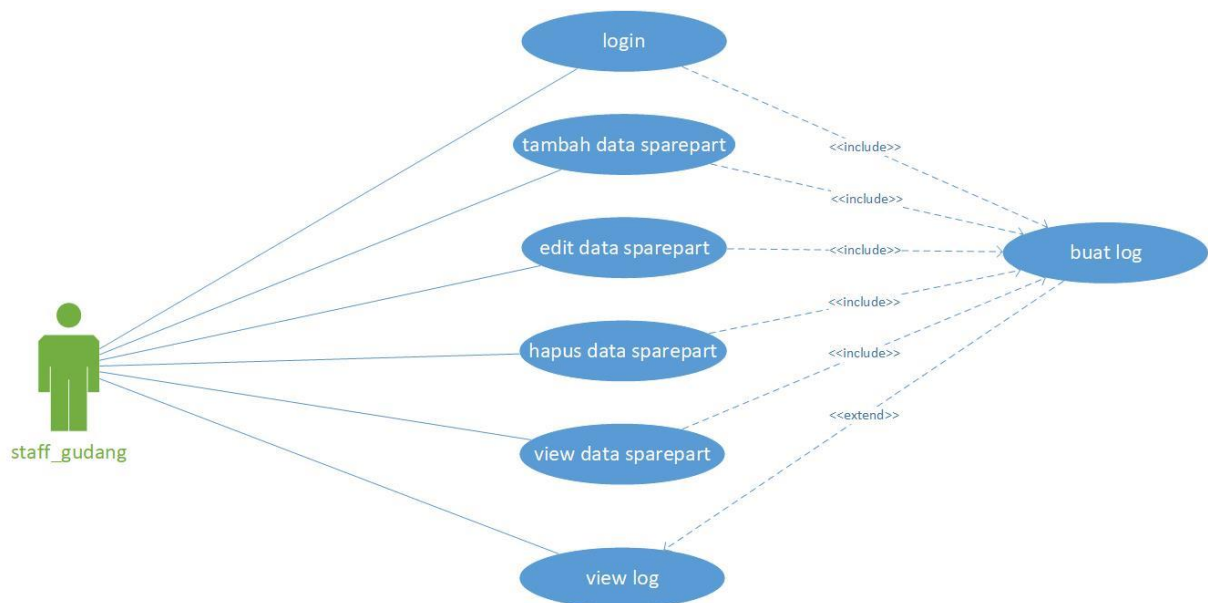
login

tambah data sparepart

edit data sparepart

hapus data sparepart

view data sparepart

view log

staff_gudang

<<include>>

<<include>>

<<include>>

<<include>>

<<include>>

<<extend>>

buat log